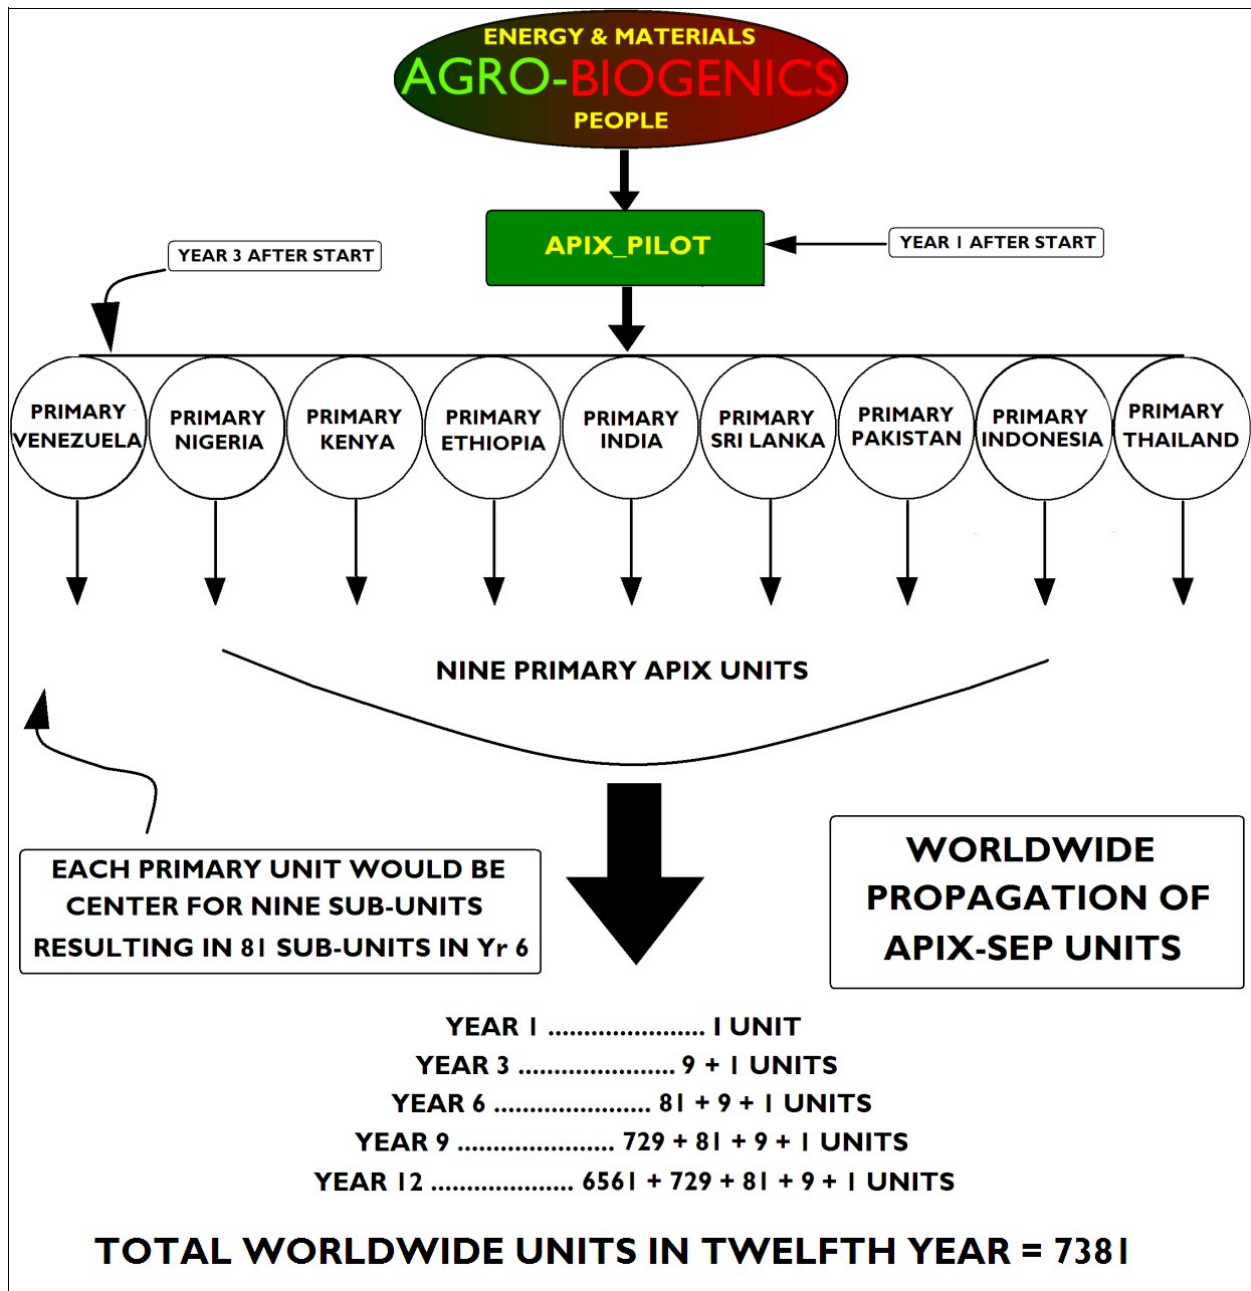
ENERGY & MATERIALS
AGRO-BIOGENICS
PEOPLE

APIX_PILOT

YEAR 1 AFTER START

YEAR 3 AFTER START

PRIMARY VENEZUELA

PRIMARY NIGERIA

PRIMARY KENYA

PRIMARY ETHIOPIA

PRIMARY INDIA

PRIMARY SRI LANKA

PRIMARY PAKISTAN

PRIMARY INDONESIA

PRIMARY THAILAND

NINE PRIMARY APIX UNITS

EACH PRIMARY UNIT WOULD BE CENTER FOR NINE SUB-UNITS RESULTING IN 81 SUB-UNITS IN Yr 6

WORLDWIDE PROPAGATION OF APIX-SEP UNITS

YEAR 1 ...................... 1 UNIT
YEAR 3 ...................... 9 + 1 UNITS
YEAR 6 ...................... 81 + 9 + 1 UNITS
YEAR 9 ...................... 729 + 81 + 9 + 1 UNITS
YEAR 12 .................... 6561 + 729 + 81 + 9 + 1 UNITS

TOTAL WORLDWIDE UNITS IN TWELFTH YEAR = 7381